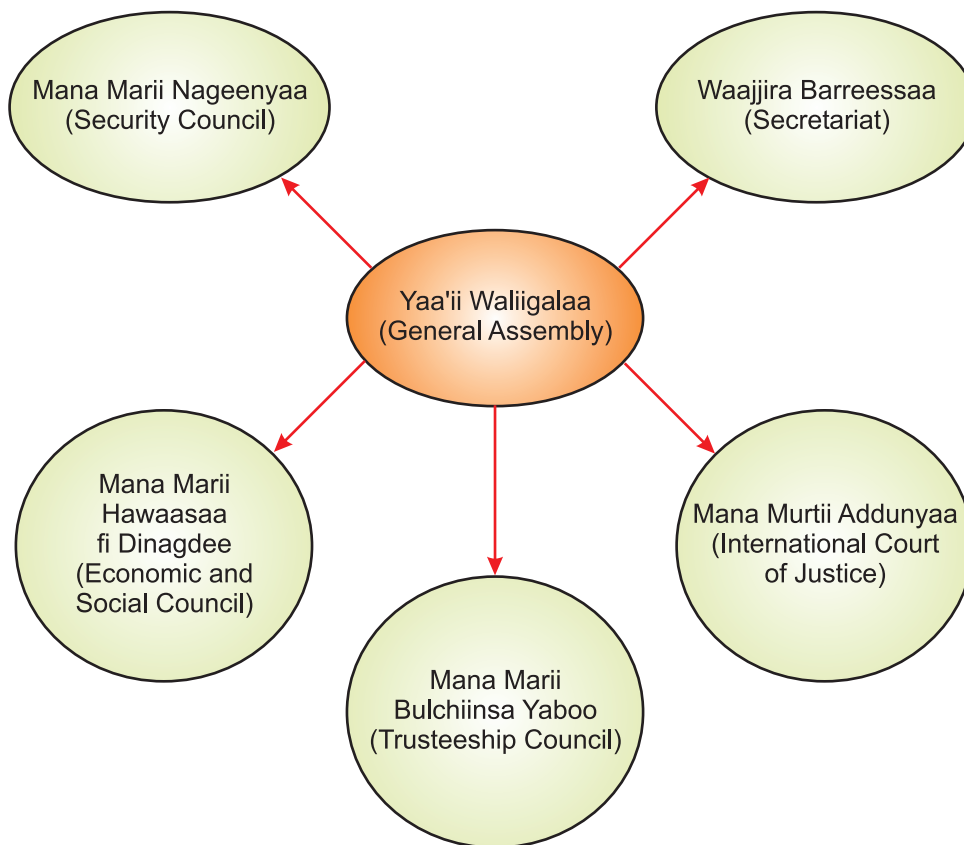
Mana Marii Nageenyaa
(Security Council)

Waajjira Barreessaa
(Secretariat)

Yaa'ii Waliigalaa
(General Assembly)

Mana Marii
Hawaasaa
fi Dinagdee
(Economic and
Social Council)

Mana Murtii Addunyaa
(International Court
of Justice)

Mana Marii
Bulchiinsa Yaboo
(Trusteeship Council)